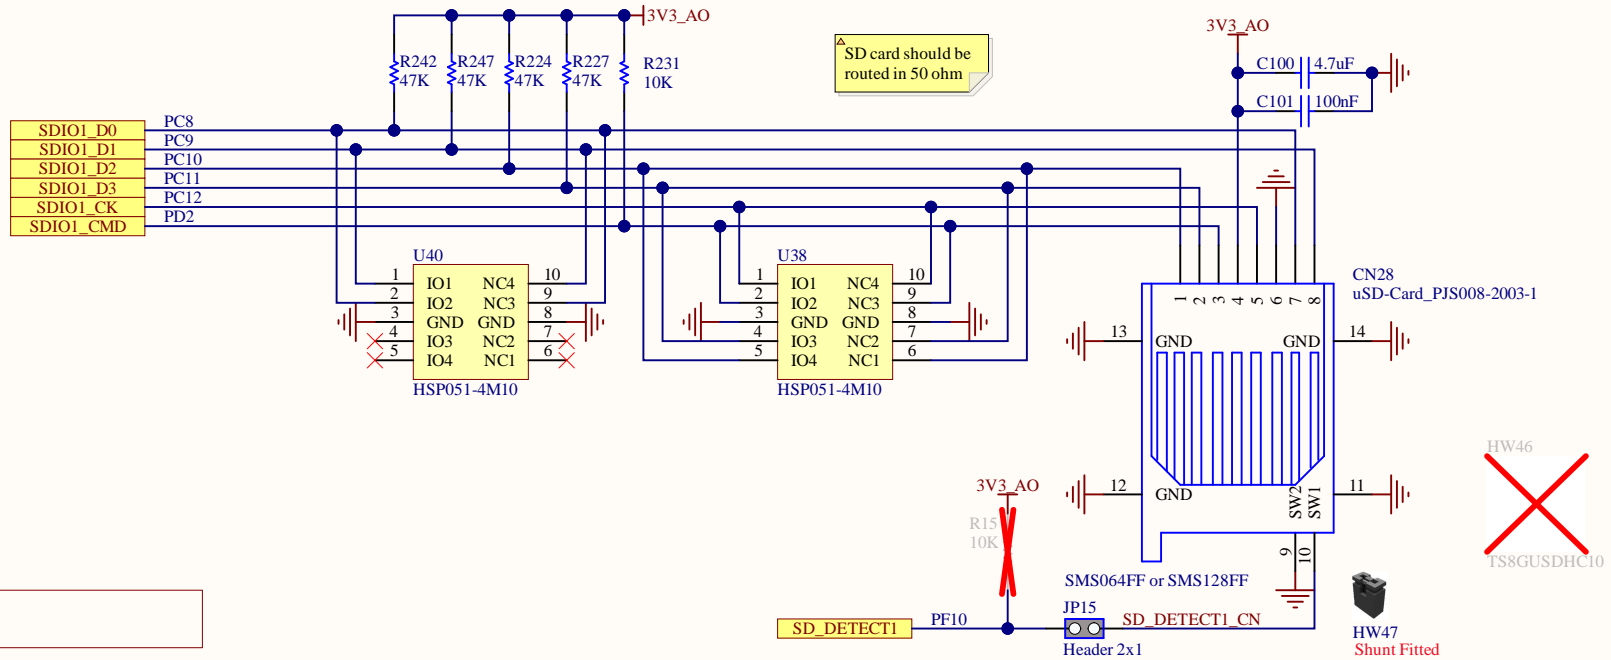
3V3_AO

R242 47K R247 47K R224 47K R227 47K R231 10K

SD card should be routed in 50 ohm

3V3_AO

C100 4.7uF

C101 100nF

SDIO1_D0 PC8
SDIO1_D1 PC9
SDIO1_D2 PC10
SDIO1_D3 PC11
SDIO1_CK PC12
SDIO1_CMD PD2

U40

| | | | |
|---|---|---|---|
| 1 | IO1 | NC4 | 10 |
| 2 | IO2 | NC3 | 9 |
| 3 | GND | GND | 8 |
| 4 | IO3 | NC2 | 7 |
| 5 | IO4 | NC1 | 6 |

HSP051-4M10

U38

| | | | |
|---|---|---|---|
| 1 | IO1 | NC4 | 10 |
| 2 | IO2 | NC3 | 9 |
| 3 | GND | GND | 8 |
| 4 | IO3 | NC2 | 7 |
| 5 | IO4 | NC1 | 6 |

HSP051-4M10

CN28
uSD-Card_PJS008-2003-1

1 2 3 4 5 6 7 8

13 GND GND 14

12 GND SW2 SW1 11

9 10

HW46

TS8GUSDHC10

3V3_AO

R15
10K

SMS064FF or SMS128FF

JP15

SD_DETECT1 PF10 SD_DETECT1_CN

Header 2x1

HW47
Shunt Fitted